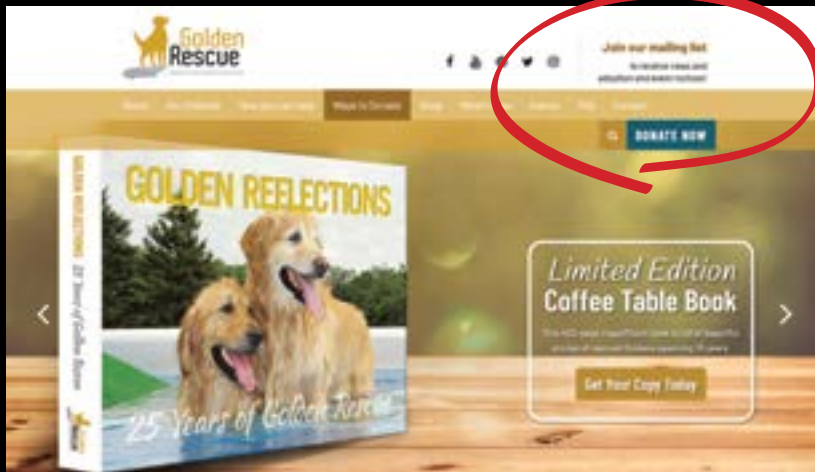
Golden Rescue

Join our mailing list

to receive news and adoption and event notices!

About Our Goldens How you can help Ways to Donate Shop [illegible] Events FAQ Contact

DONATE NOW

GOLDEN REFLECTIONS

GOLDEN REFLECTIONS 25 Years of Golden Rescue

25 Years of Golden Rescue

Limited Edition

Coffee Table Book

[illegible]

Get Your Copy Today